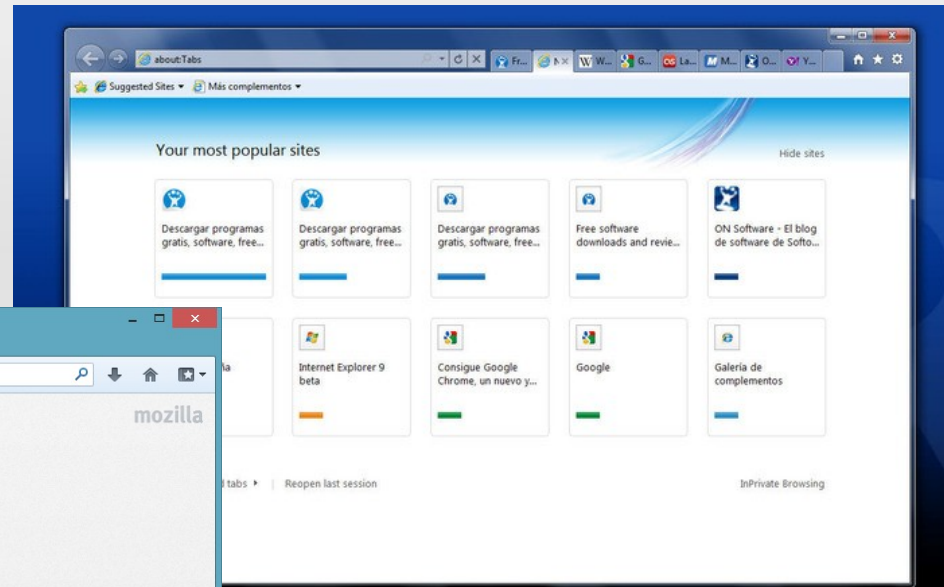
about:Tabs

Fr... N... W... G... La... M... O... Y...

Suggested Sites ▾ Más complementos ▾

Your most popular sites

Hide sites

Descargar programas gratis, software, free...

Descargar programas gratis, software, free...

Descargar programas gratis, software, free...

Free software downloads and revie...

ON Software - El blog de software de Softo...

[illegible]ia

Internet Explorer 9 beta

Consigue Google Chrome, un nuevo y...

Google

Galería de complementos

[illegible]d tabs ▸

Reopen last session

InPrivate Browsing

mozilla